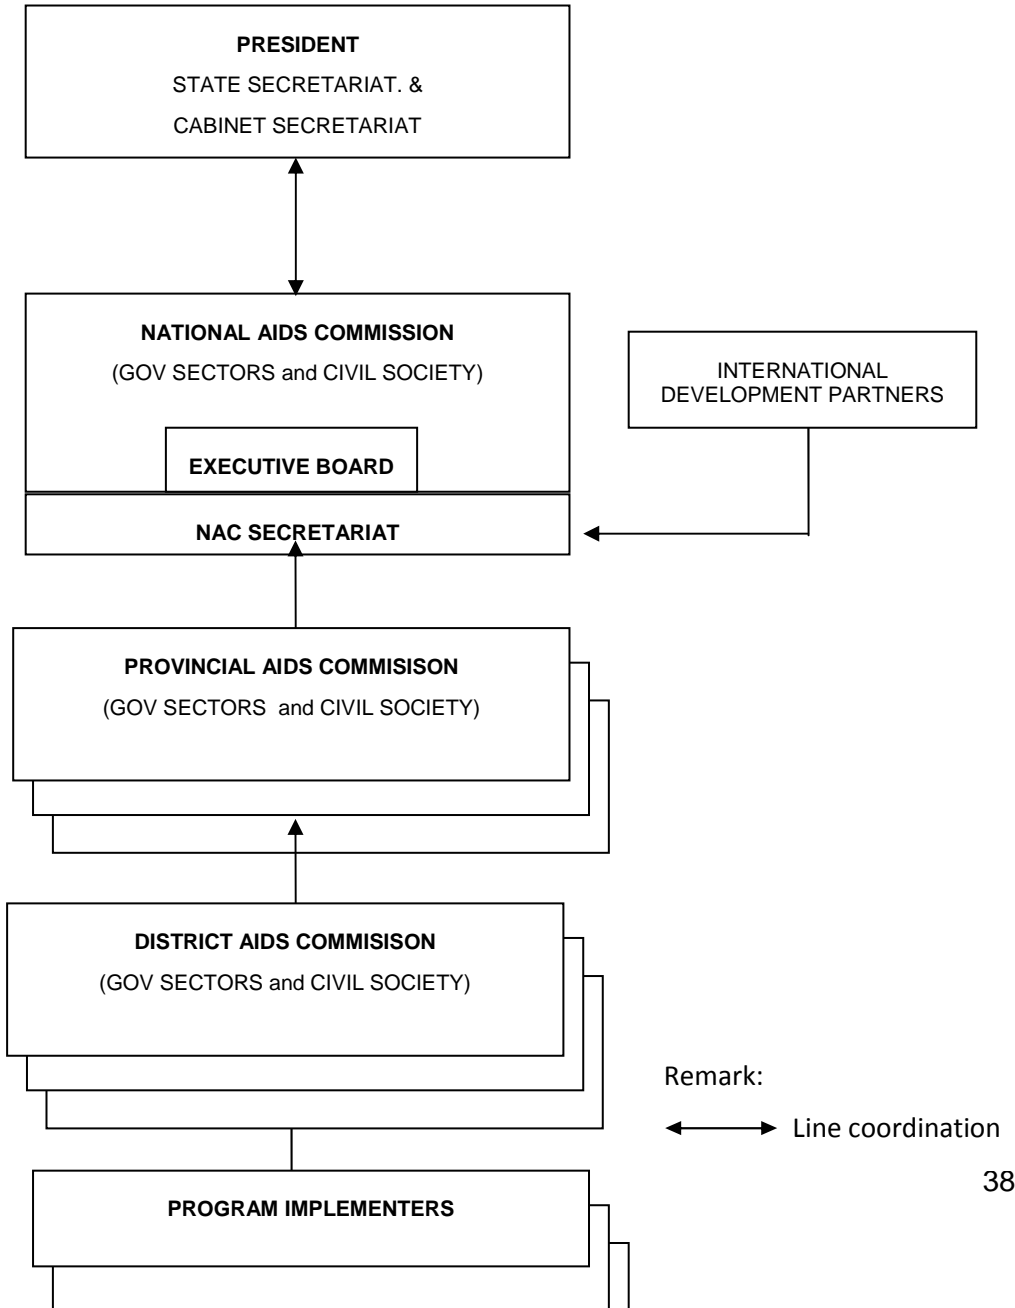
PRESIDENT
STATE SECRETARIAT. &
CABINET SECRETARIAT

NATIONAL AIDS COMMISSION
(GOV SECTORS and CIVIL SOCIETY)

EXECUTIVE BOARD

NAC SECRETARIAT

INTERNATIONAL DEVELOPMENT PARTNERS

PROVINCIAL AIDS COMMISISON
(GOV SECTORS and CIVIL SOCIETY)

DISTRICT AIDS COMMISISON
(GOV SECTORS and CIVIL SOCIETY)

Remark:
Line coordination

38

PROGRAM IMPLEMENTERS